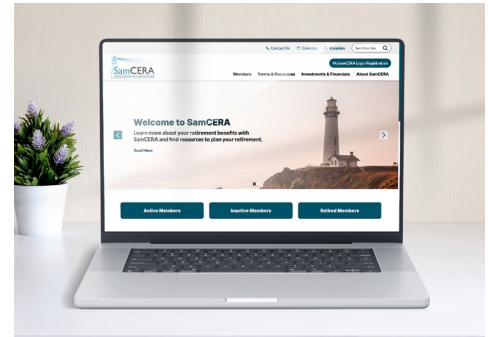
SamCERA

Contact Us Calendar Translate Search the site

MySamCERA Login • Registration

Members Forms & Resources Investments & Financials About SamCERA

Welcome to SamCERA

Learn more about your retirement benefits with SamCERA and find resources to plan your retirement.

Read More

Active Members

Inactive Members

Retired Members